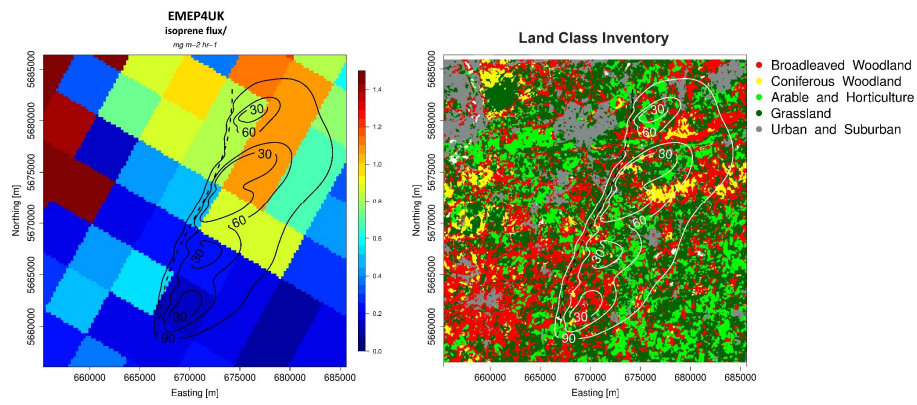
EMEP4UK
isoprene flux/
mg m−2 hr−1

5685000
5680000
5675000
5670000
5665000
5660000
Northing [m]

660000 665000 670000 675000 680000 685000
Easting [m]

30
60
30
60
30
30
90

1.4
1.2
1.0
0.8
0.6
0.4
0.2
0.0

Land Class Inventory

5685000
5680000
5675000
5670000
5665000
5660000
Northing [m]

660000 665000 670000 675000 680000 685000
Easting [m]

30
60
30
60
30
30
90

Broadleaved Woodland
Coniferous Woodland
Arable and Horticulture
Grassland
Urban and Suburban